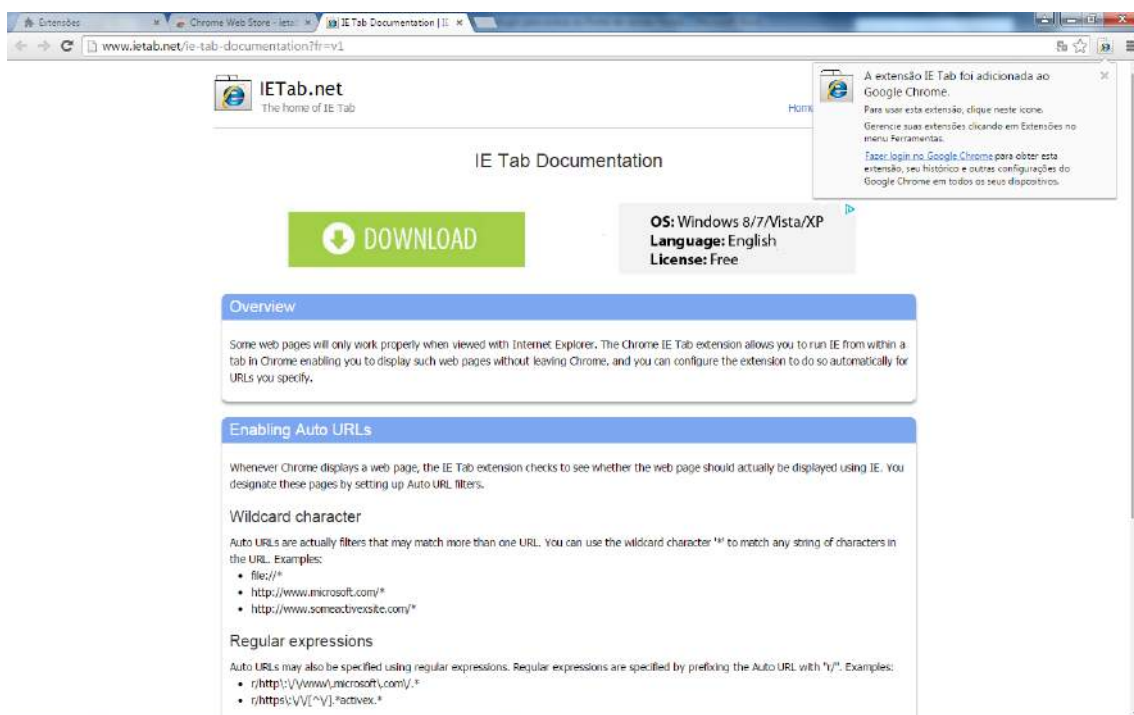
Extensões
Chrome Web Store - ietab
IE Tab Documentation | IE
www.ietab.net/ie-tab-documentation?fr=v1

IETab.net
The home of IE Tab
Home

A extensão IE Tab foi adicionada ao Google Chrome.
Para usar esta extensão, clique neste ícone.
Gerencie suas extensões clicando em Extensões no menu Ferramentas.
Fazer login no Google Chrome para obter esta extensão, seu histórico e outras configurações do Google Chrome em todos os seus dispositivos.

IE Tab Documentation

DOWNLOAD

OS: Windows 8/7/Vista/XP
Language: English
License: Free

Overview

Some web pages will only work properly when viewed with Internet Explorer. The Chrome IE Tab extension allows you to run IE from within a tab in Chrome enabling you to display such web pages without leaving Chrome, and you can configure the extension to do so automatically for URLs you specify.

Enabling Auto URLs

Whenever Chrome displays a web page, the IE Tab extension checks to see whether the web page should actually be displayed using IE. You designate these pages by setting up Auto URL filters.

Wildcard character

Auto URLs are actually filters that may match more than one URL. You can use the wildcard character '*' to match any string of characters in the URL. Examples:
• file://*
• http://www.microsoft.com/*
• http://www.someactivexsite.com/*

Regular expressions

Auto URLs may also be specified using regular expressions. Regular expressions are specified by prefixing the Auto URL with "r/". Examples:
• r/http\:\/\/www\.microsoft\.com\/.*
• r/https\:\/\/[^\/].*activex.*